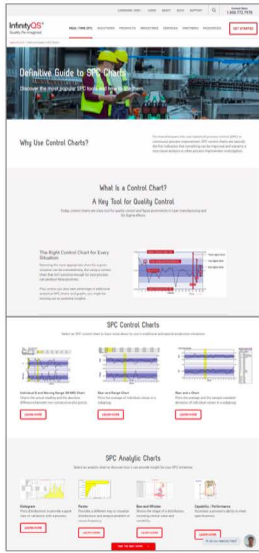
InfinityQS
Quality Re-Imagined

REAL-TIME SPC SOLUTIONS PRODUCTS INDUSTRIES SERVICES PARTNERS RESOURCES

GET STARTED

Definitive Guide to SPC Charts

Discover the most popular SPC tools and how to use them

Why Use Control Charts?

What is a Control Chart?

A Key Tool for Quality Control

The Right Control Chart for Every Situation

SPC Control Charts

LEARN MORE

LEARN MORE

LEARN MORE

SPC Analytic Charts

Histogram

Pareto

Box and Whisker

Capability / Performance

LEARN MORE

LEARN MORE

LEARN MORE

LEARN MORE

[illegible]